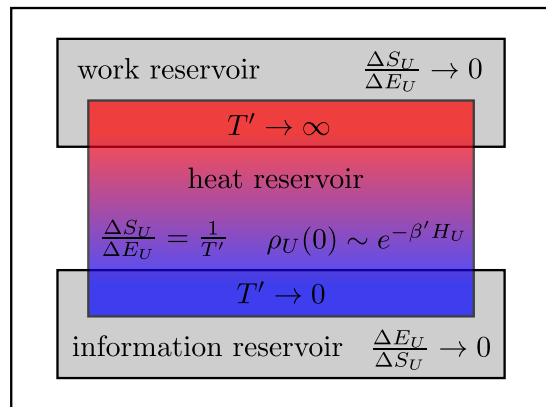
work reservoir $\frac{\Delta S_U}{\Delta E_U} \to 0$

$T' \to \infty$

heat reservoir

$\frac{\Delta S_U}{\Delta E_U} = \frac{1}{T'}$ $\rho_U(0) \sim e^{-\beta' H_U}$

$T' \to 0$

information reservoir $\frac{\Delta E_U}{\Delta S_U} \to 0$